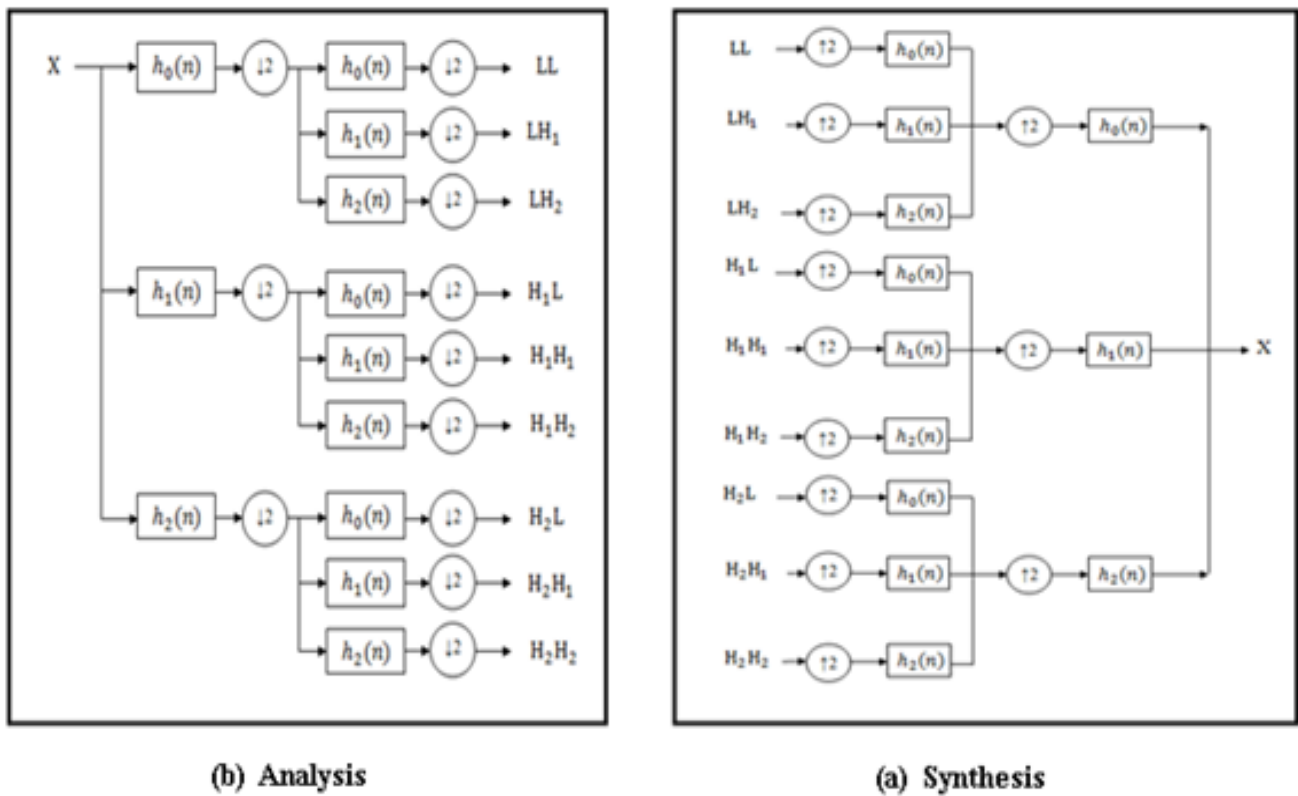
X
$h_0(n)$
$\downarrow 2$
$h_0(n)$
$\downarrow 2$
LL
$h_1(n)$
$\downarrow 2$
$LH_1$
$h_2(n)$
$\downarrow 2$
$LH_2$
$h_1(n)$
$\downarrow 2$
$h_0(n)$
$\downarrow 2$
$H_1L$
$h_1(n)$
$\downarrow 2$
$H_1H_1$
$h_2(n)$
$\downarrow 2$
$H_1H_2$
$h_2(n)$
$\downarrow 2$
$h_0(n)$
$\downarrow 2$
$H_2L$
$h_1(n)$
$\downarrow 2$
$H_2H_1$
$h_2(n)$
$\downarrow 2$
$H_2H_2$

(b) Analysis

LL
$\uparrow 2$
$h_0(n)$
$LH_1$
$\uparrow 2$
$h_1(n)$
$\uparrow 2$
$h_0(n)$
$LH_2$
$\uparrow 2$
$h_2(n)$
$H_1L$
$\uparrow 2$
$h_0(n)$
$H_1H_1$
$\uparrow 2$
$h_1(n)$
$\uparrow 2$
$h_1(n)$
X
$H_1H_2$
$\uparrow 2$
$h_2(n)$
$H_2L$
$\uparrow 2$
$h_0(n)$
$H_2H_1$
$\uparrow 2$
$h_1(n)$
$\uparrow 2$
$h_2(n)$
$H_2H_2$
$\uparrow 2$
$h_2(n)$

(a) Synthesis